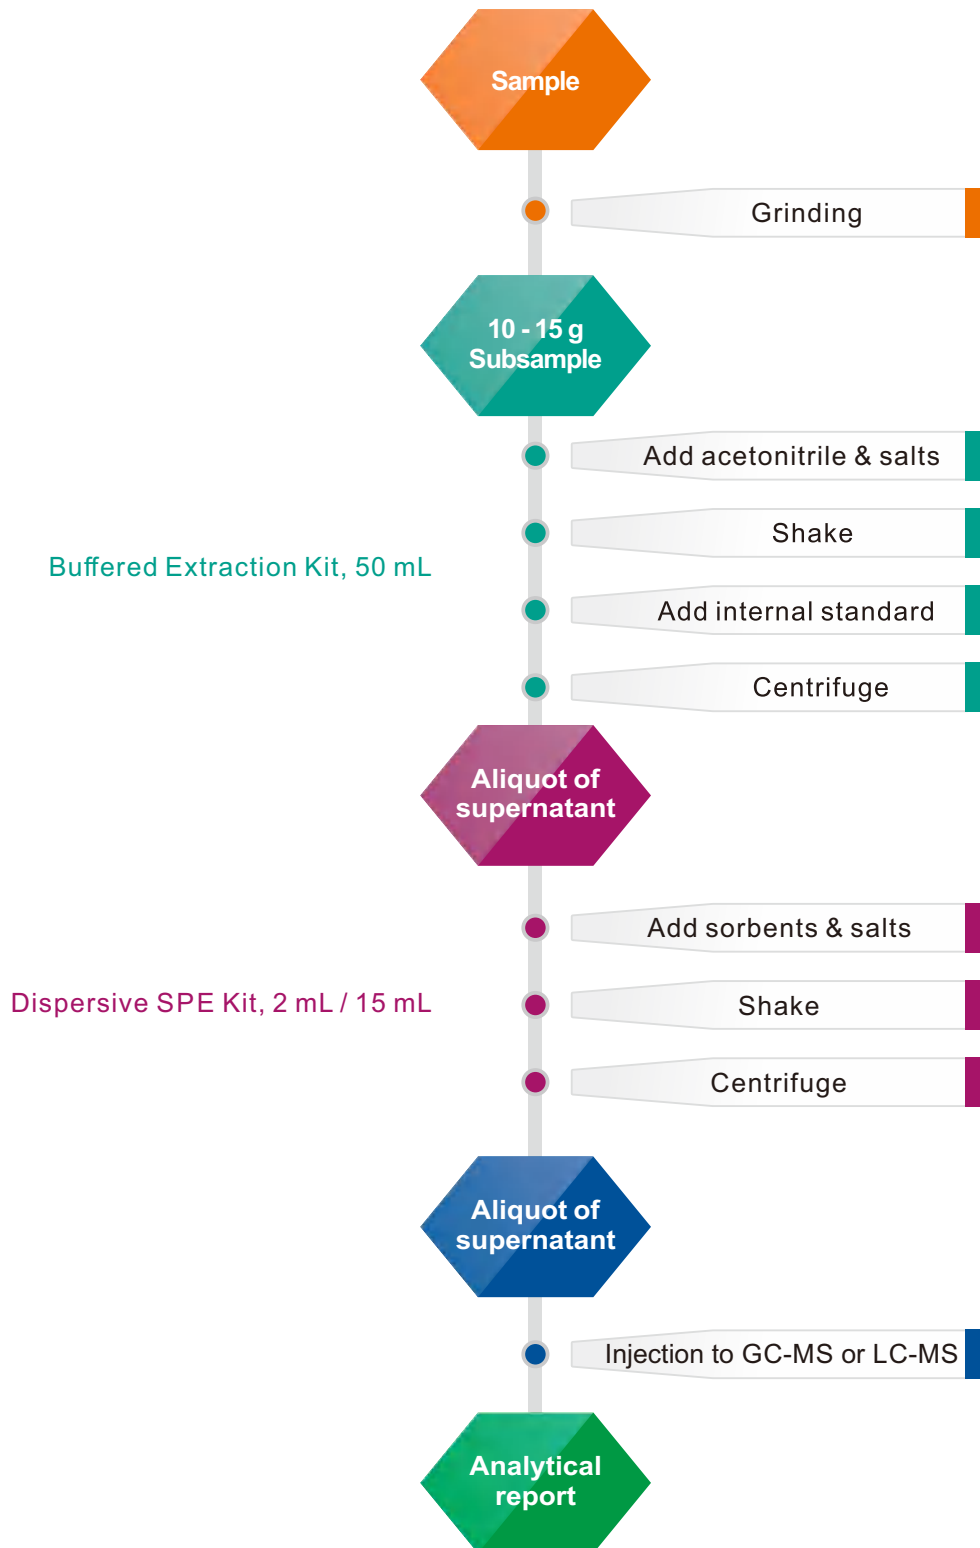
Sample

Grinding

10 - 15 g
Subsample

Add acetonitrile & salts

Buffered Extraction Kit, 50 mL

Shake

Add internal standard

Centrifuge

Aliquot of supernatant

Add sorbents & salts

Dispersive SPE Kit, 2 mL / 15 mL

Shake

Centrifuge

Aliquot of supernatant

Injection to GC-MS or LC-MS

Analytical report